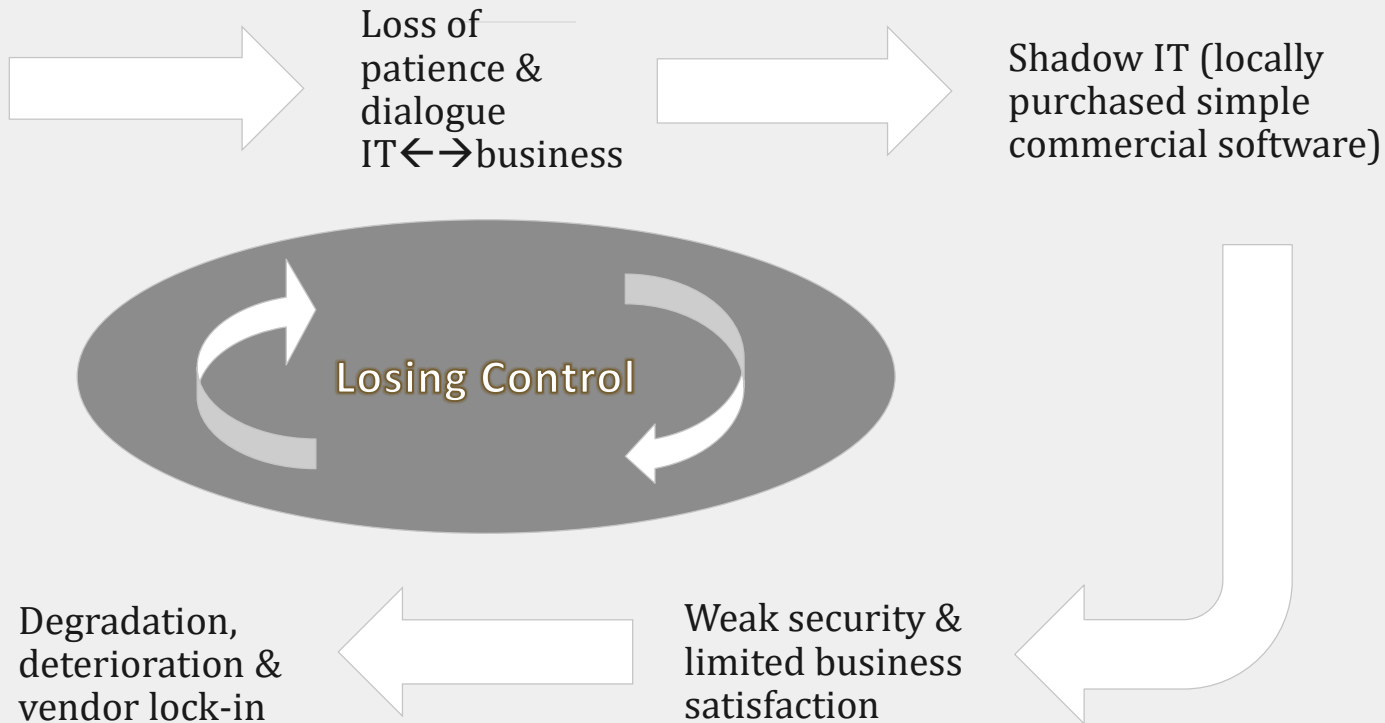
Loss of patience & dialogue IT←→business

Shadow IT (locally purchased simple commercial software)

Losing Control

Degradation, deterioration & vendor lock-in

Weak security & limited business satisfaction